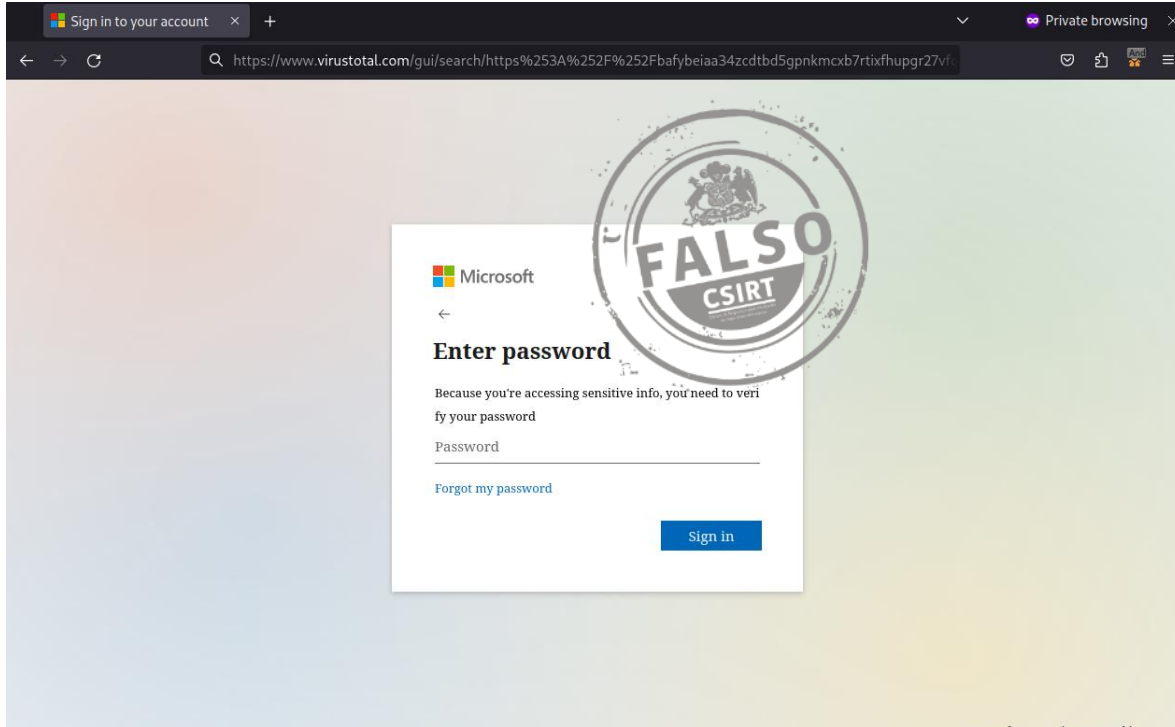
Sign in to your account ×
Private browsing
https://www.virustotal.com/gui/search/https%253A%252F%252Fbafybeiaa34zcdtbd5gpnkmcxb7rtixfhupgr27vf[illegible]

FALSO
CSIRT

Microsoft
←
Enter password
Because you're accessing sensitive info, you need to verify your password
Password
Forgot my password
Sign in